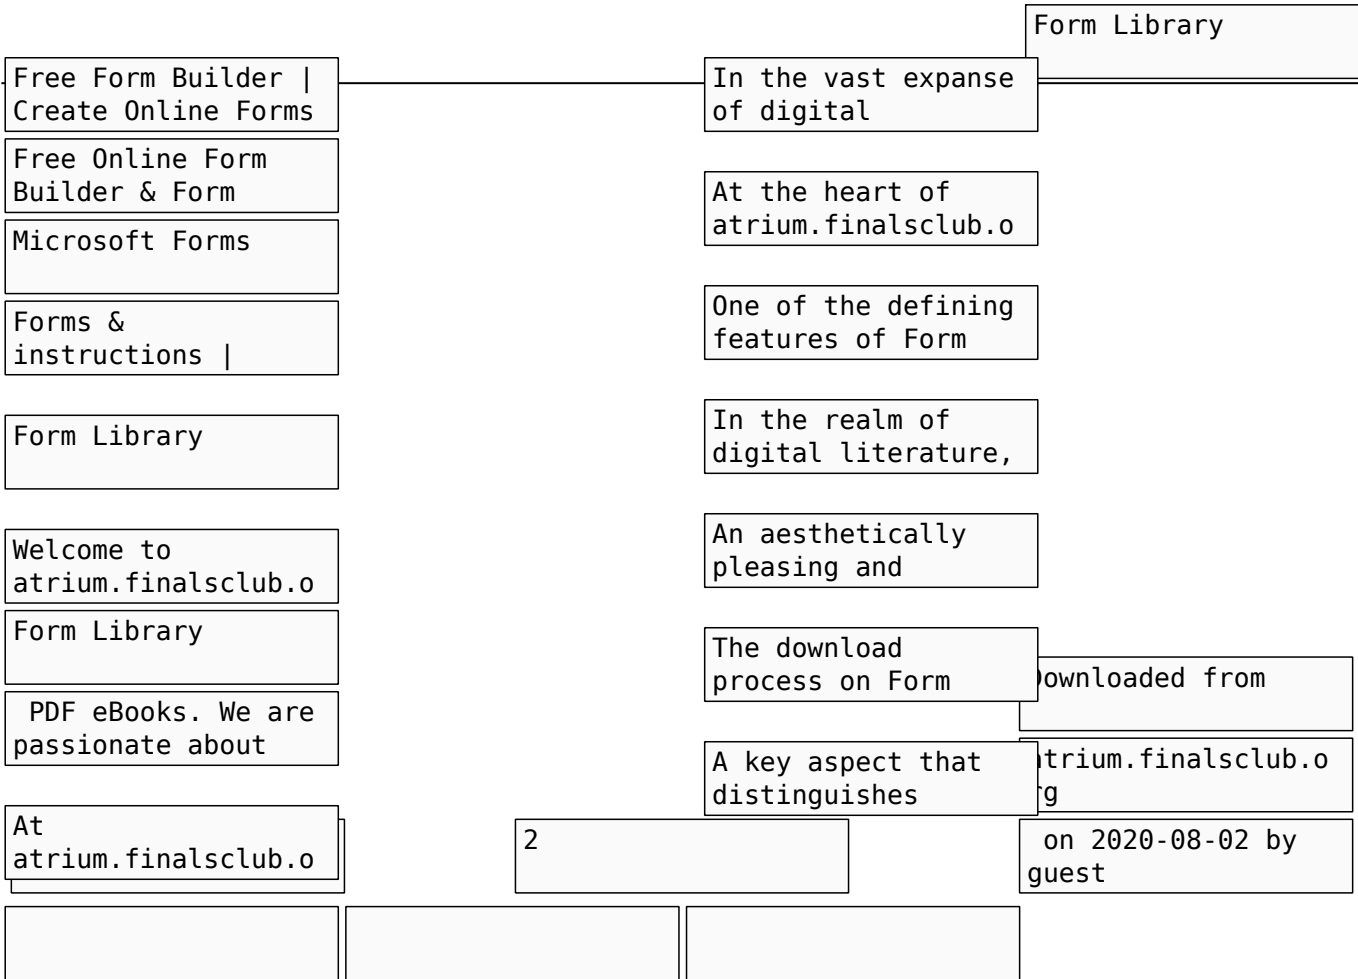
Form Library

Free Form Builder | Create Online Forms

Free Online Form Builder & Form

Microsoft Forms

Forms & instructions |

Form Library

Welcome to atrium.finalsclub.o

Form Library

PDF eBooks. We are passionate about

At atrium.finalsclub.o

In the vast expanse of digital

At the heart of atrium.finalsclub.o

One of the defining features of Form

In the realm of digital literature,

An aesthetically pleasing and

The download process on Form

A key aspect that distinguishes

2

Downloaded from

atrium.finalsclub.org

on 2020-08-02 by guest